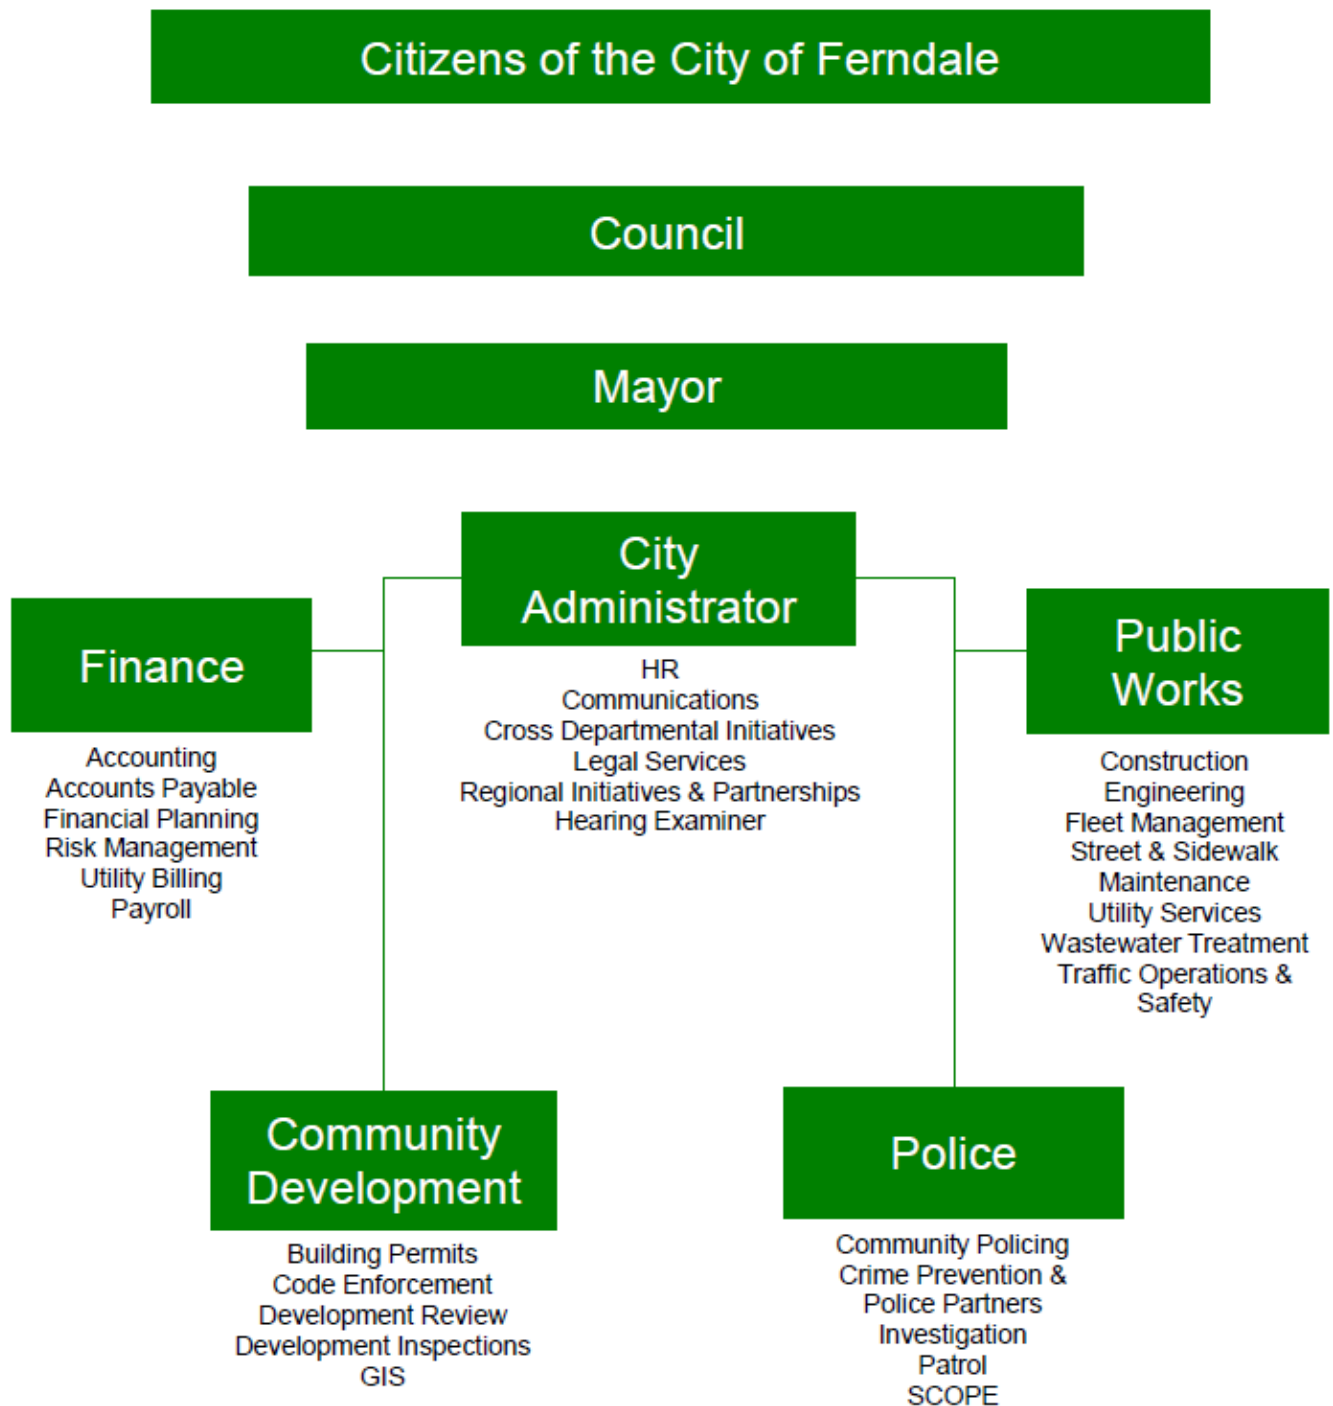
Citizens of the City of Ferndale

Council

Mayor

City Administrator

HR
Communications
Cross Departmental Initiatives
Legal Services
Regional Initiatives & Partnerships
Hearing Examiner

Finance

Accounting
Accounts Payable
Financial Planning
Risk Management
Utility Billing
Payroll

Public Works

Construction
Engineering
Fleet Management
Street & Sidewalk Maintenance
Utility Services
Wastewater Treatment
Traffic Operations & Safety

Community Development

Building Permits
Code Enforcement
Development Review
Development Inspections
GIS

Police

Community Policing
Crime Prevention & Police Partners
Investigation
Patrol
SCOPE